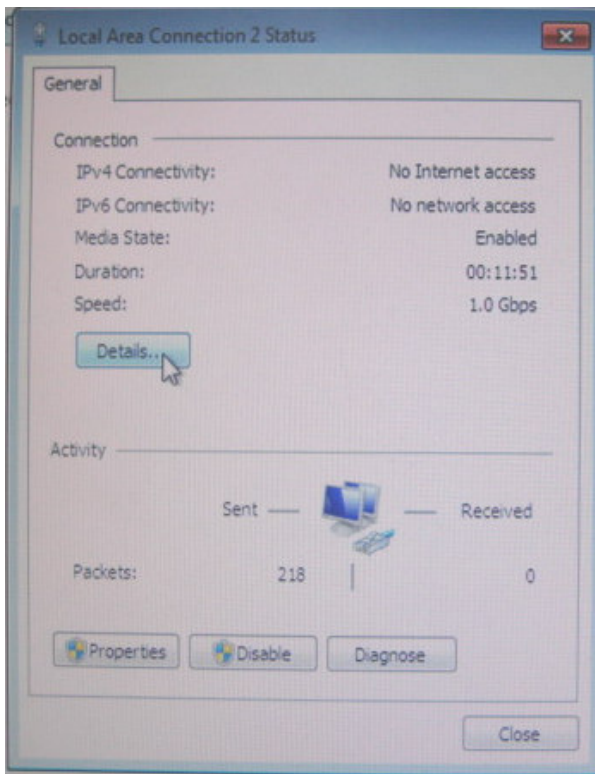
Local Area Connection 2 Status

General

Connection

| | |
|---|---|
| IPv4 Connectivity: | No Internet access |
| IPv6 Connectivity: | No network access |
| Media State: | Enabled |
| Duration: | 00:11:51 |
| Speed: | 1.0 Gbps |

Details...

Activity

Sent — — Received

Packets: 218 | 0

Properties Disable Diagnose

Close